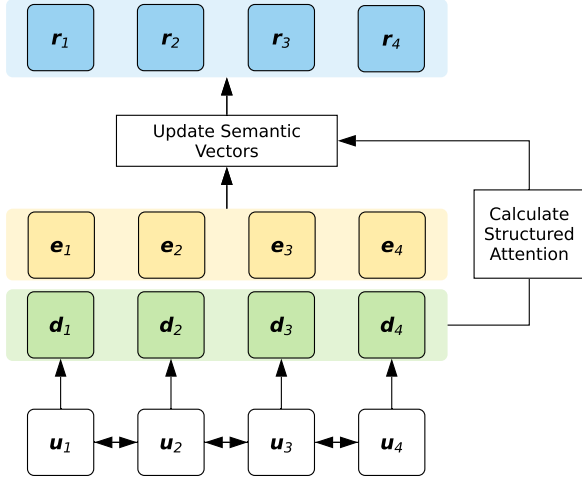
$\boldsymbol{r}_1$ $\boldsymbol{r}_2$ $\boldsymbol{r}_3$ $\boldsymbol{r}_4$

Update Semantic Vectors

Calculate Structured Attention

$\boldsymbol{e}_1$ $\boldsymbol{e}_2$ $\boldsymbol{e}_3$ $\boldsymbol{e}_4$

$\boldsymbol{d}_1$ $\boldsymbol{d}_2$ $\boldsymbol{d}_3$ $\boldsymbol{d}_4$

$\boldsymbol{u}_1$ $\boldsymbol{u}_2$ $\boldsymbol{u}_3$ $\boldsymbol{u}_4$